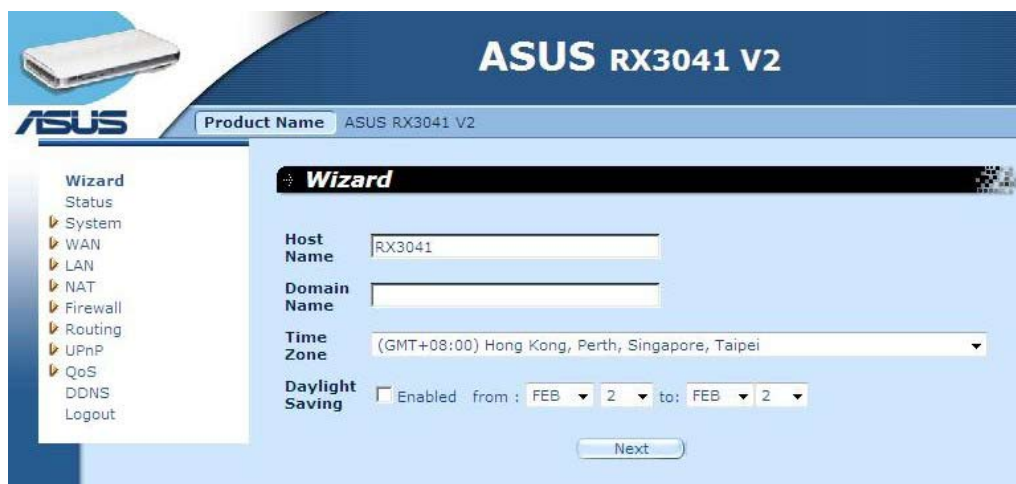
ASUS RX3041 V2

ASUS

Product Name ASUS RX3041 V2

Wizard
Status
System
WAN
LAN
NAT
Firewall
Routing
UPnP
QoS
DDNS
Logout

Wizard

Host Name RX3041

Domain Name

Time Zone (GMT+08:00) Hong Kong, Perth, Singapore, Taipei

Daylight Saving Enabled from : FEB 2 to: FEB 2

Next